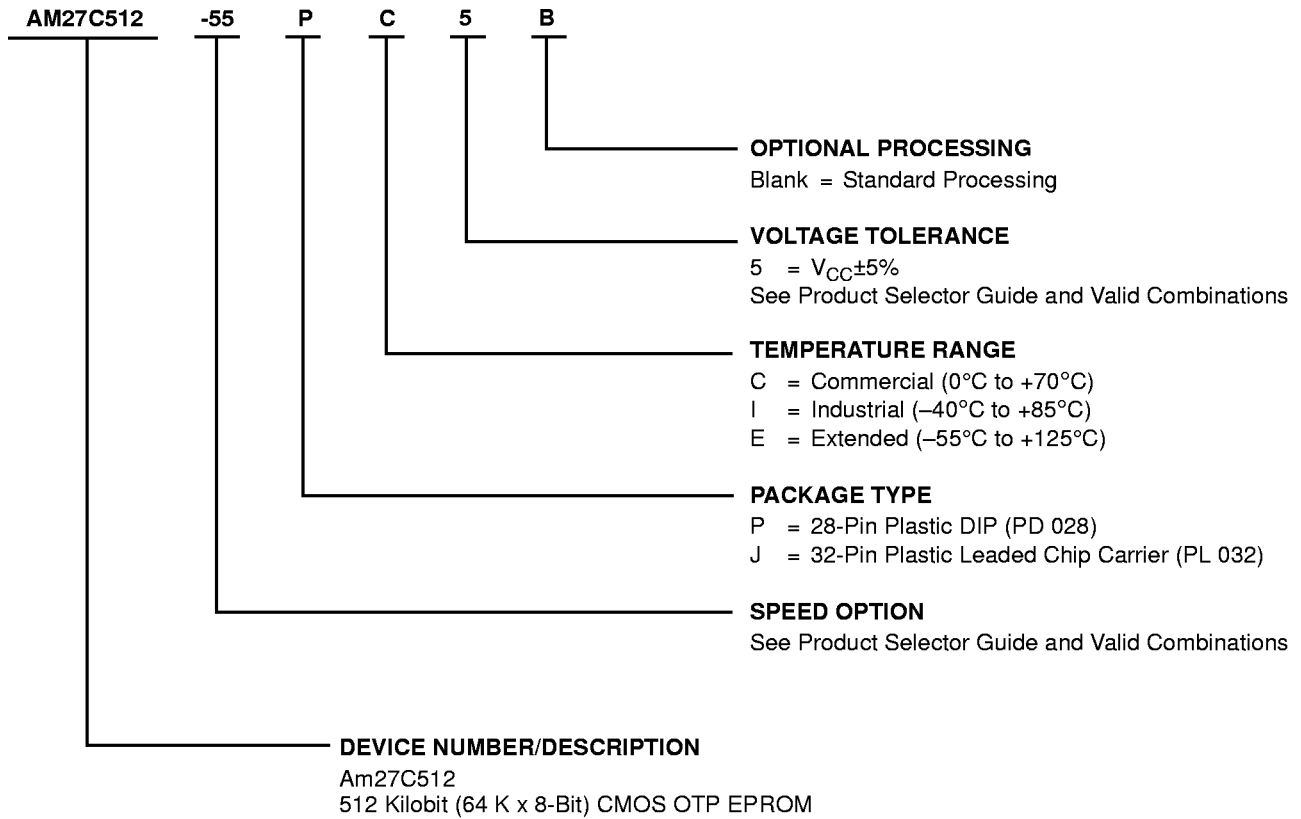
AM27C512 -55 P C 5 B

OPTIONAL PROCESSING
Blank = Standard Processing

VOLTAGE TOLERANCE
5 = $V_{CC}$±5%
See Product Selector Guide and Valid Combinations

TEMPERATURE RANGE
C = Commercial (0°C to +70°C)
I = Industrial (–40°C to +85°C)
E = Extended (–55°C to +125°C)

PACKAGE TYPE
P = 28-Pin Plastic DIP (PD 028)
J = 32-Pin Plastic Leaded Chip Carrier (PL 032)

SPEED OPTION
See Product Selector Guide and Valid Combinations

DEVICE NUMBER/DESCRIPTION
Am27C512
512 Kilobit (64 K x 8-Bit) CMOS OTP EPROM